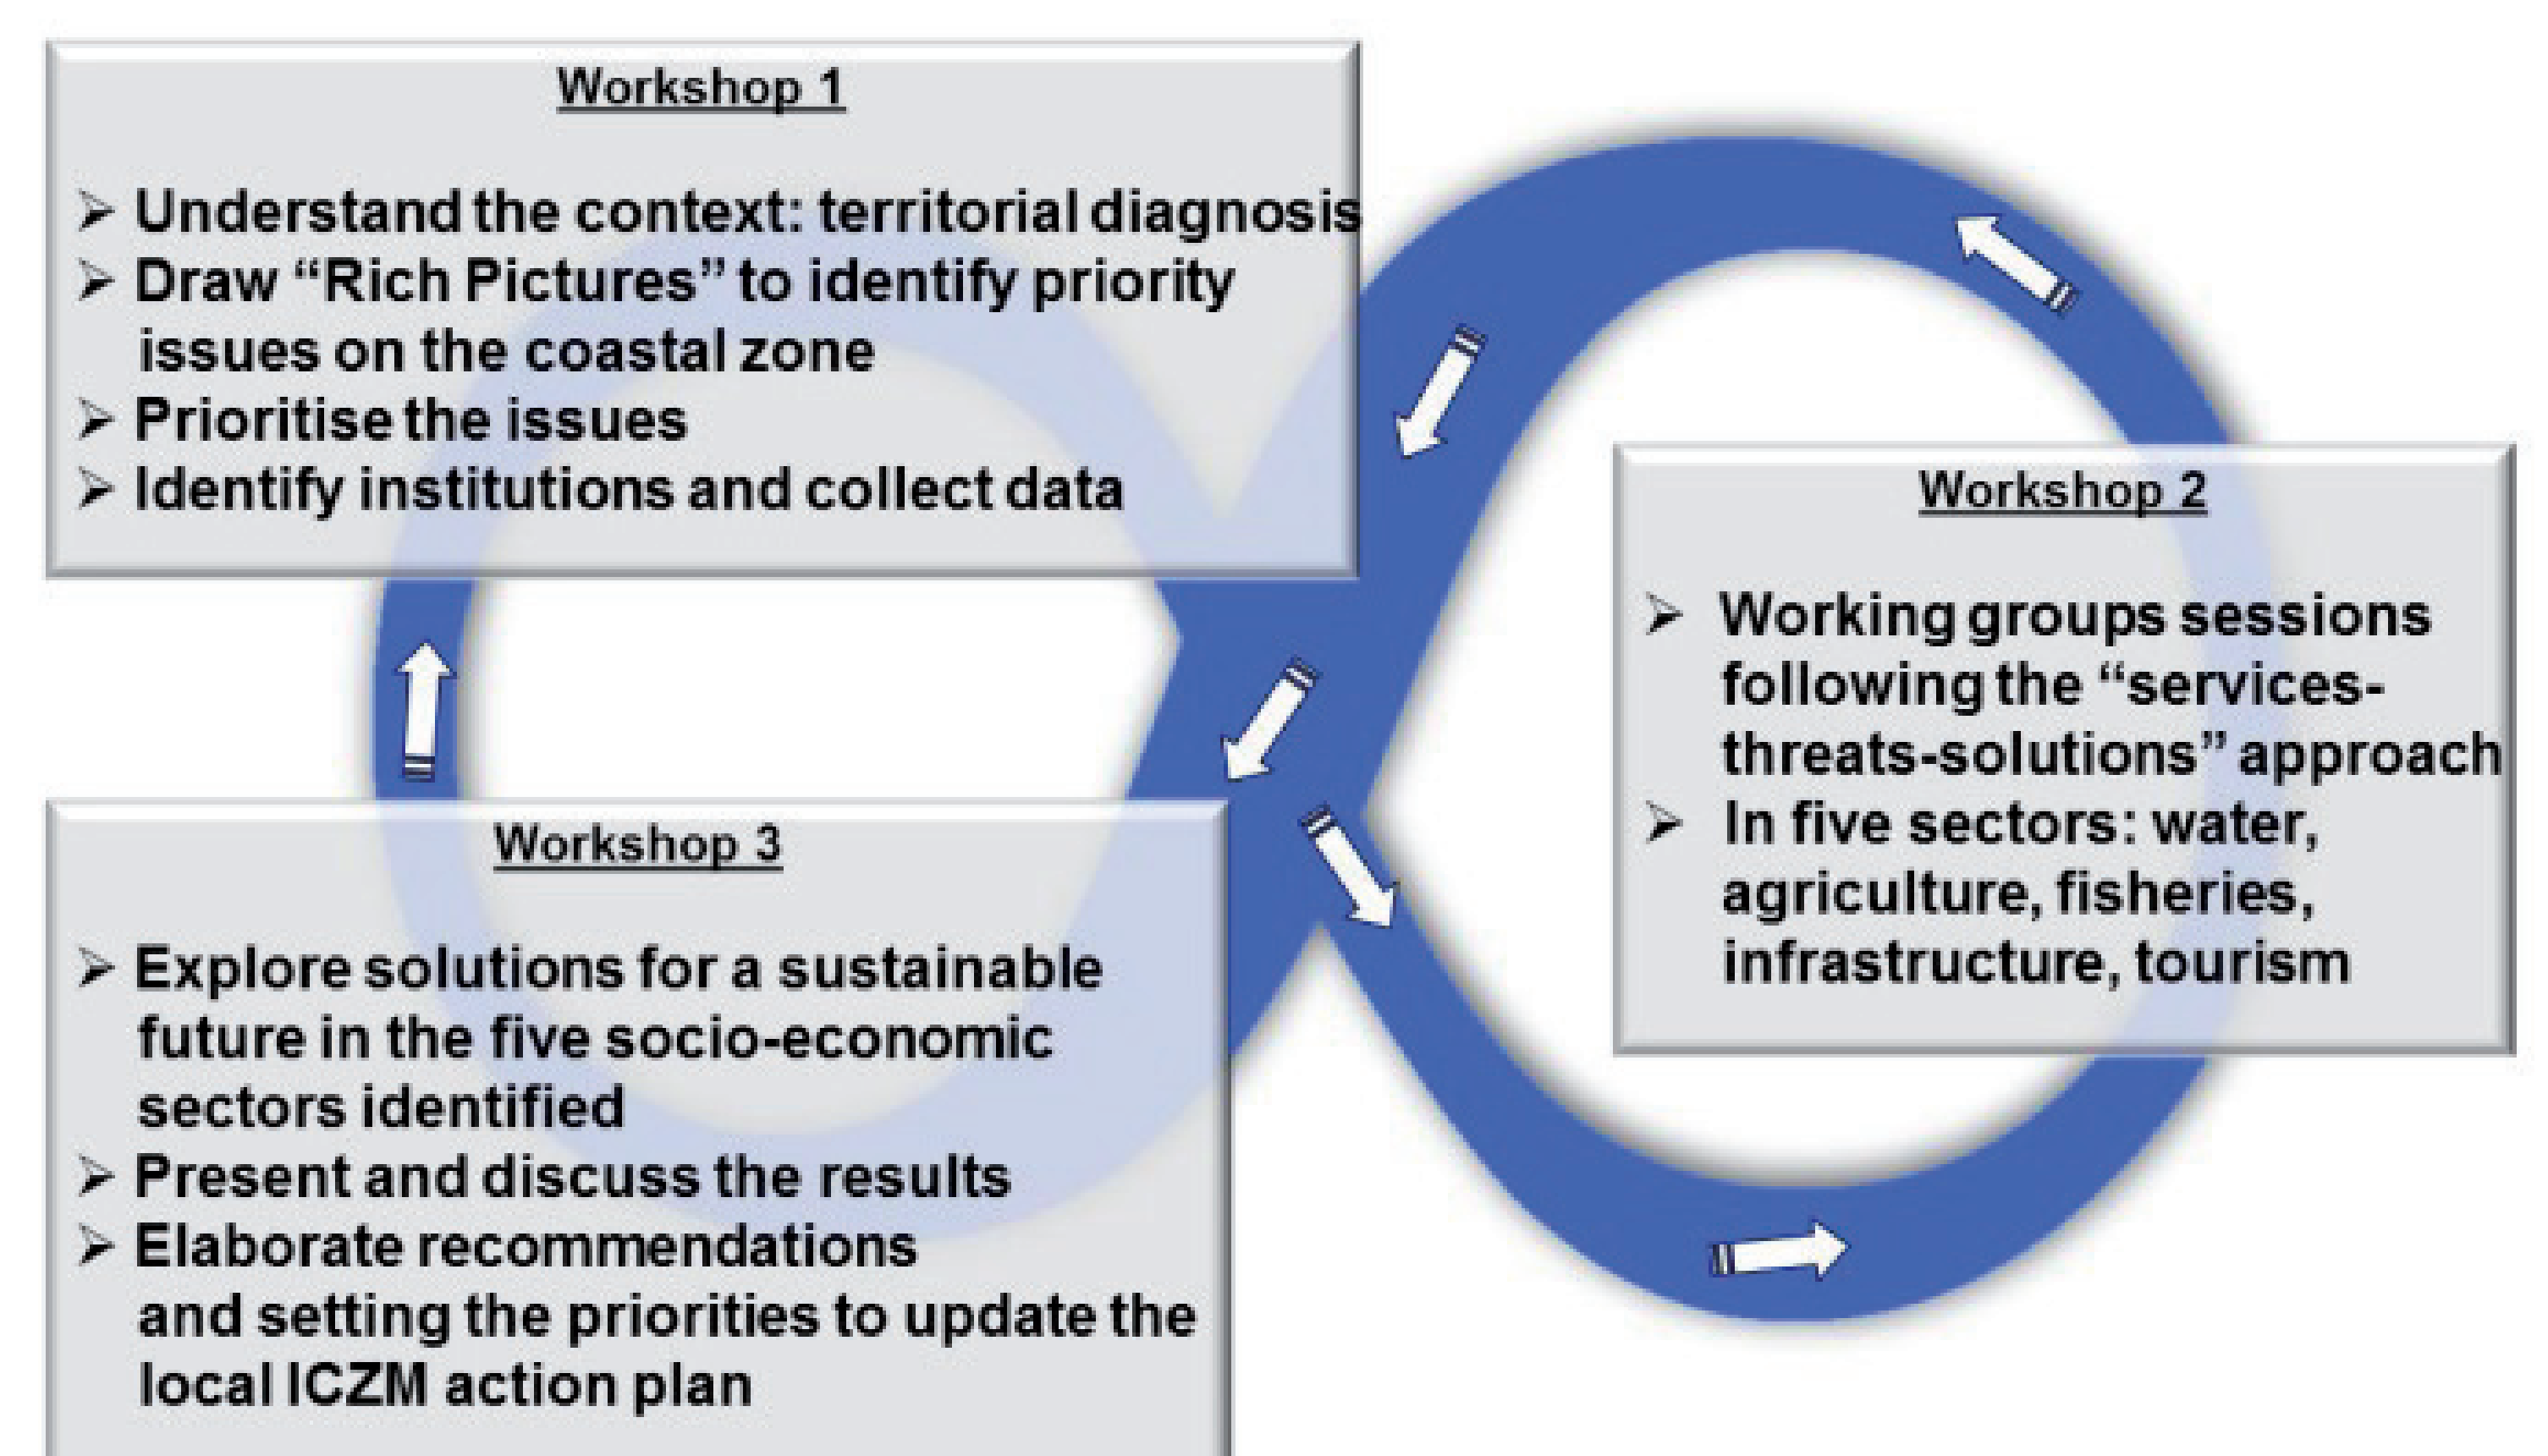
Workshop 1

➢ Understand the context: territorial diagnosis
➢ Draw “Rich Pictures” to identify priority issues on the coastal zone
➢ Prioritise the issues
➢ Identify institutions and collect data

Workshop 2

➢ Working groups sessions following the “services-threats-solutions” approach
➢ In five sectors: water, agriculture, fisheries, infrastructure, tourism

Workshop 3

➢ Explore solutions for a sustainable future in the five socio-economic sectors identified
➢ Present and discuss the results
➢ Elaborate recommendations and setting the priorities to update the local ICZM action plan